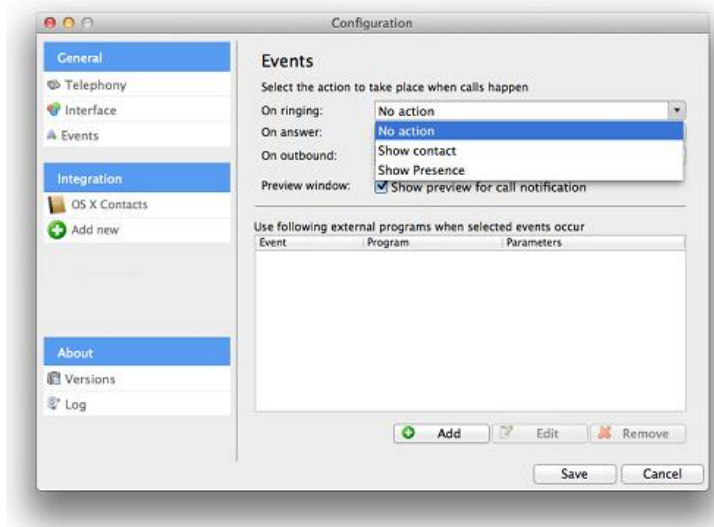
Configuration

General
Telephony
Interface
Events

Integration
OS X Contacts
Add new

About
Versions
Log

Events
Select the action to take place when calls happen
On ringing: No action
On answer:
On outbound:
No action
Show contact
Show Presence
Preview window: Show preview for call notification

Use following external programs when selected events occur

| Event | Program | Parameters |
|---|---|---|

Add Edit Remove

Save Cancel